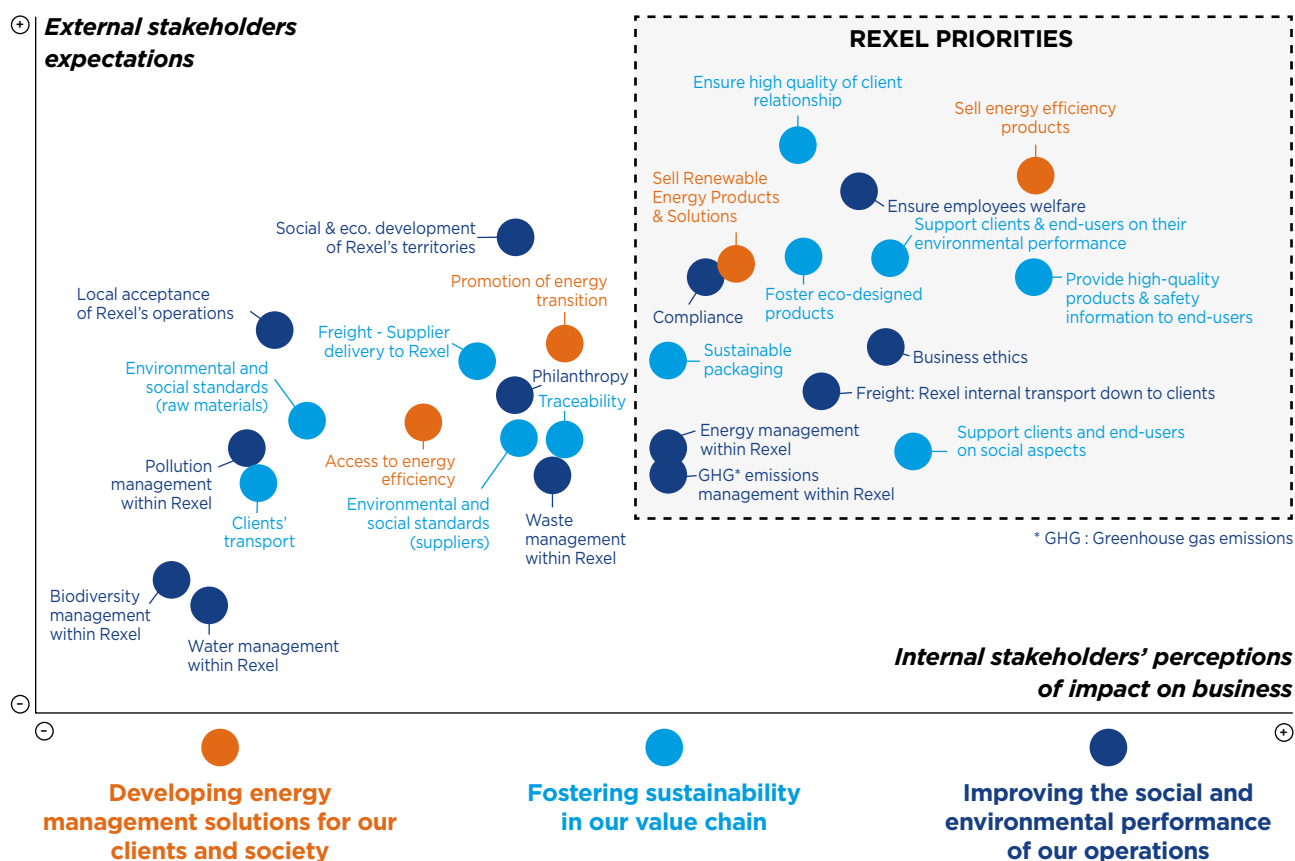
+ External stakeholders expectations

REXEL PRIORITIES

Ensure high quality of client relationship

Sell energy efficiency products

Sell Renewable Energy Products & Solutions

Ensure employees welfare

Support clients & end-users on their environmental performance

Social & eco. development of Rexel's territories

Promotion of energy transition

Compliance

Foster eco-designed products

Provide high-quality products & safety information to end-users

Local acceptance of Rexel's operations

Freight - Supplier delivery to Rexel

Sustainable packaging

Business ethics

Environmental and social standards (raw materials)

Philanthropy

Traceability

Freight: Rexel internal transport down to clients

Access to energy efficiency

Energy management within Rexel

Support clients and end-users on social aspects

Pollution management within Rexel

GHG* emissions management within Rexel

Clients' transport

Environmental and social standards (suppliers)

Waste management within Rexel

* GHG : Greenhouse gas emissions

Biodiversity management within Rexel

Water management within Rexel

Internal stakeholders' perceptions of impact on business

-

-

+

Developing energy management solutions for our clients and society

Fostering sustainability in our value chain

Improving the social and environmental performance of our operations